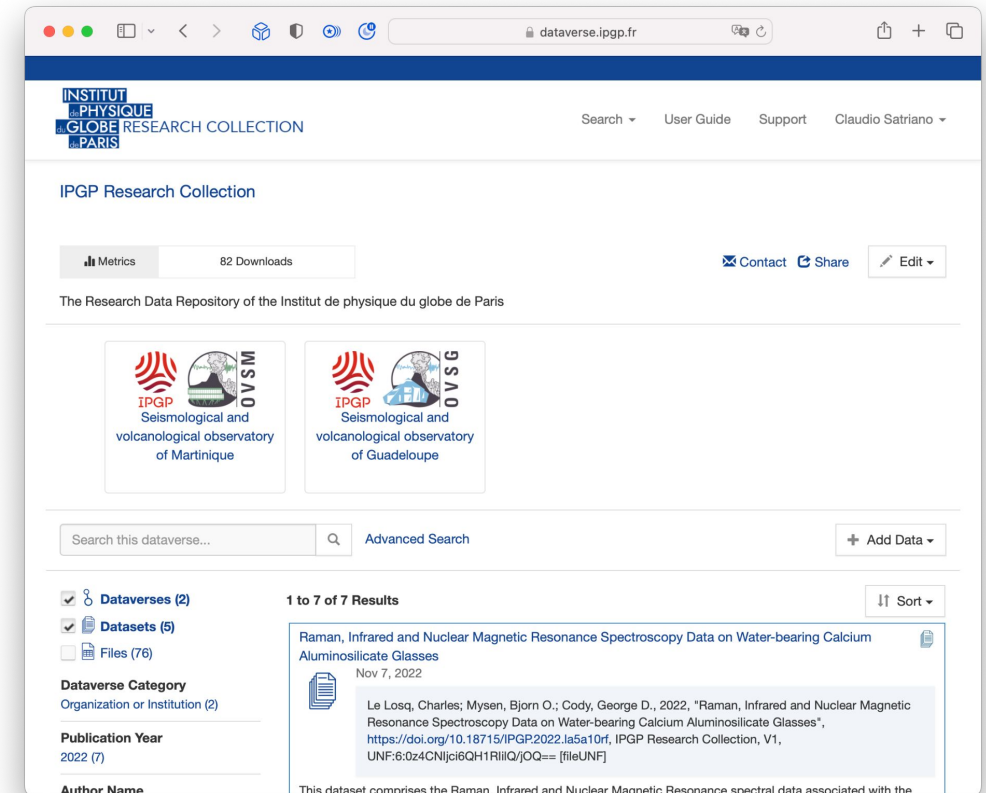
dataverse.ipgp.fr

INSTITUT de PHYSIQUE du GLOBE de PARIS RESEARCH COLLECTION

Search ▾ User Guide Support Claudio Satriano ▾

IPGP Research Collection

Metrics 82 Downloads

Contact Share Edit ▾

The Research Data Repository of the Institut de physique du globe de Paris

IPGP OVSM
Seismological and volcanological observatory of Martinique

IPGP OVSG
Seismological and volcanological observatory of Guadeloupe

Search this dataverse...

Advanced Search

+ Add Data ▾

Dataverses (2)
Datasets (5)
Files (76)

Dataverse Category
Organization or Institution (2)

Publication Year
2022 (7)

Author Name

1 to 7 of 7 Results

Sort ▾

Raman, Infrared and Nuclear Magnetic Resonance Spectroscopy Data on Water-bearing Calcium Aluminosilicate Glasses

Nov 7, 2022

Le Losq, Charles; Mysen, Bjorn O.; Cody, George D., 2022, "Raman, Infrared and Nuclear Magnetic Resonance Spectroscopy Data on Water-bearing Calcium Aluminosilicate Glasses", https://doi.org/10.18715/IPGP.2022.la5a10rf, IPGP Research Collection, V1, UNF:6:0z4CNIjci6QH1RliIQ/jOQ== [fileUNF]

This dataset comprises the Raman, Infrared and Nuclear Magnetic Resonance spectral data associated with the